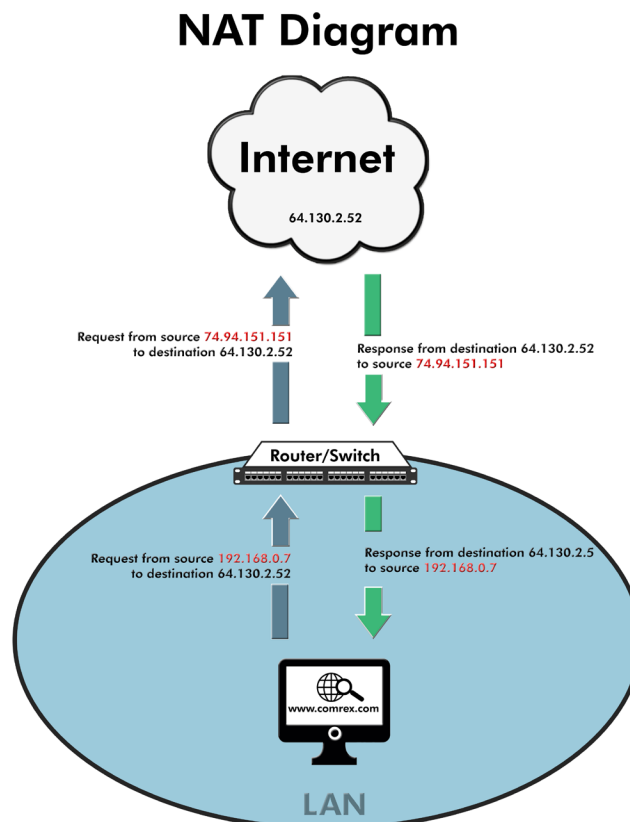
NAT Diagram

Internet

64.130.2.52

Request from source 74.94.151.151 to destination 64.130.2.52

Response from destination 64.130.2.52 to source 74.94.151.151

Router/Switch

Request from source 192.168.0.7 to destination 64.130.2.52

Response from destination 64.130.2.5 to source 192.168.0.7

www.comrex.com

LAN